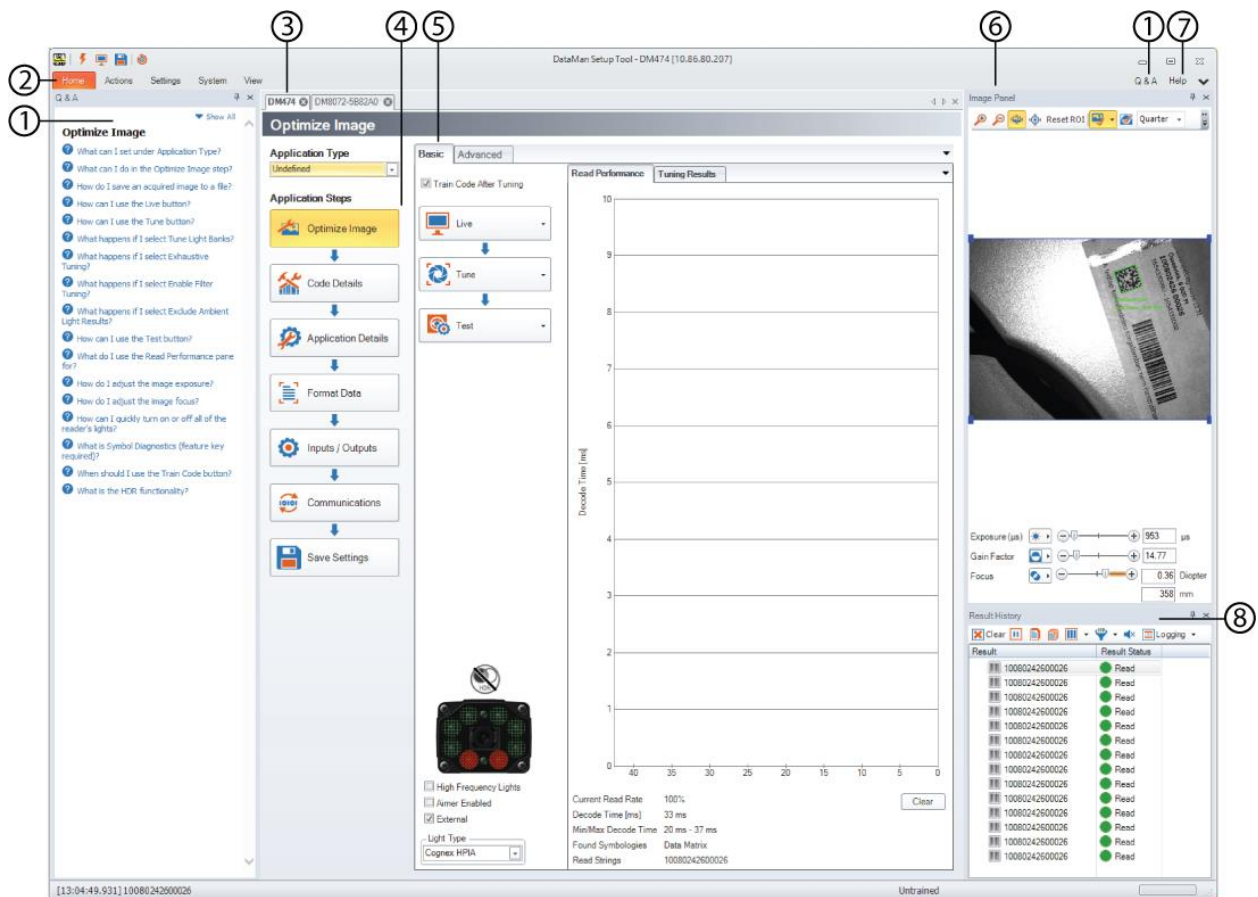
③ ④ ⑤ ⑥ ① ⑦

DataMan Setup Tool - DM474 [10.86.80.207]

② Home Actions Settings System View

Q & A Help

① Q & A

Show All

Optimize Image

What can I set under Application Type?

What can I do in the Optimize Image step?

How do I save an acquired image to a file?

How can I use the Live button?

How can I use the Tune button?

What happens if I select Tune Light Banks?

What happens if I select Exhaustive Tuning?

What happens if I select Enable Filter Tuning?

What happens if I select Exclude Ambient Light Results?

How can I use the Test button?

What do I use the Read Performance pane for?

How do I adjust the image exposure?

How do I adjust the image focus?

How can I quickly turn on or off all of the reader's lights?

What is Symbol Diagnostics (feature key required)?

When should I use the Train Code button?

What is the HDR functionality?

DM474 DM8072-5B82A0

Optimize Image

Application Type

Undefined

Application Steps

Optimize Image

Code Details

Application Details

Format Data

Inputs / Outputs

Communications

Save Settings

Basic Advanced

Train Code After Tuning

Live

Tune

Test

High Frequency Lights

Aimer Enabled

External

Light Type

Cognex HPIA

Read Performance Tuning Results

10 9 8 7 6 5 4 3 2 1 0

Decode Time [ms]

40 35 30 25 20 15 10 5 0

Clear

| | |
|---|---|
| Current Read Rate | 100% |
| Decode Time [ms] | 33 ms |
| Min/Max Decode Time | 20 ms - 37 ms |
| Found Symbologies | Data Matrix |
| Read Strings | 10080242600026 |

Image Panel

Reset ROI Quarter

Exposure (µs) 953 µs

Gain Factor 14.77

Focus 0.36 Diopter

358 mm

Result History ⑧

Clear Logging

| Result | Result Status |
|---|---|
| 10080242600026 | Read |
| 10080242600026 | Read |
| 10080242600026 | Read |
| 10080242600026 | Read |
| 10080242600026 | Read |
| 10080242600026 | Read |
| 10080242600026 | Read |
| 10080242600026 | Read |
| 10080242600026 | Read |
| 10080242600026 | Read |
| 10080242600026 | Read |
| 10080242600026 | Read |
| 10080242600026 | Read |
| 10080242600026 | Read |

[13:04:49.931] 10080242600026

Untrained